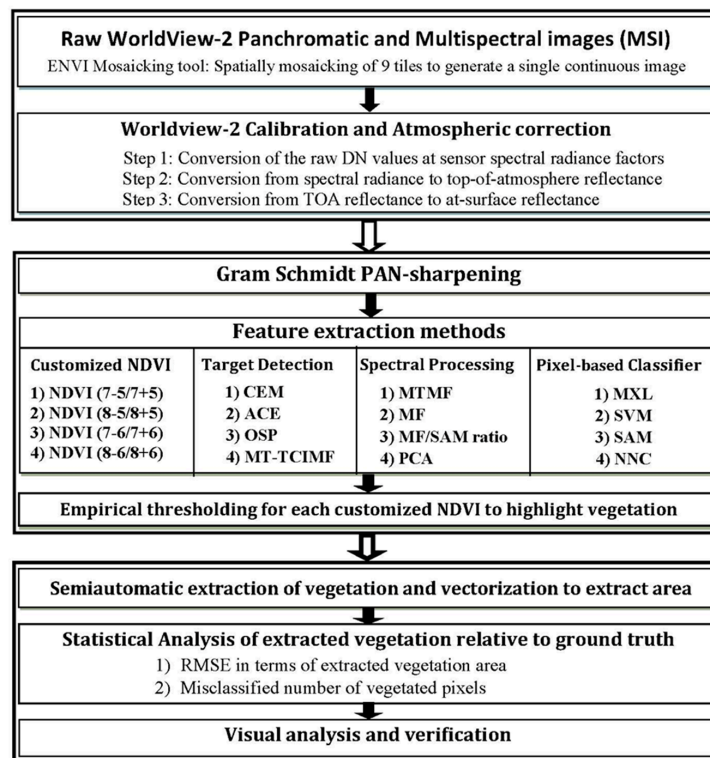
Raw WorldView-2 Panchromatic and Multispectral images (MSI)
ENVI Mosaicking tool: Spatially mosaicking of 9 tiles to generate a single continuous image

Worldview-2 Calibration and Atmospheric correction
Step 1: Conversion of the raw DN values at sensor spectral radiance factors
Step 2: Conversion from spectral radiance to top-of-atmosphere reflectance
Step 3: Conversion from TOA reflectance to at-surface reflectance

Gram Schmidt PAN-sharpening

Feature extraction methods

| Customized NDVI | Target Detection | Spectral Processing | Pixel-based Classifier |
|---|---|---|---|
| 1) NDVI (7-5/7+5) | 1) CEM | 1) MTMF | 1) MXL |
| 2) NDVI (8-5/8+5) | 2) ACE | 2) MF | 2) SVM |
| 3) NDVI (7-6/7+6) | 3) OSP | 3) MF/SAM ratio | 3) SAM |
| 4) NDVI (8-6/8+6) | 4) MT-TCIMF | 4) PCA | 4) NNC |

Empirical thresholding for each customized NDVI to highlight vegetation

Semiautomatic extraction of vegetation and vectorization to extract area

Statistical Analysis of extracted vegetation relative to ground truth
1) RMSE in terms of extracted vegetation area
2) Misclassified number of vegetated pixels

Visual analysis and verification